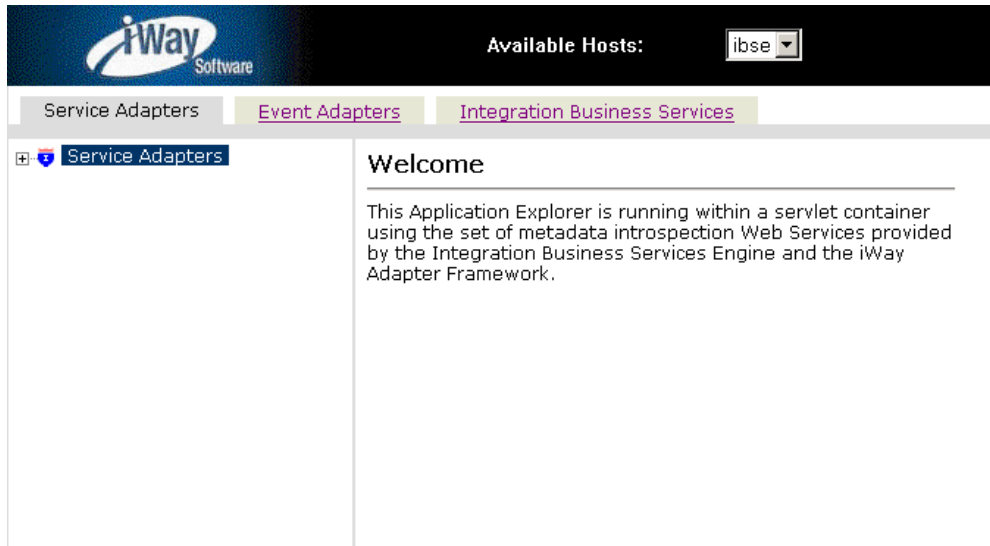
iWay Software

Available Hosts: ibse

Service Adapters Event Adapters Integration Business Services

Service Adapters

Welcome

This Application Explorer is running within a servlet container using the set of metadata introspection Web Services provided by the Integration Business Services Engine and the iWay Adapter Framework.